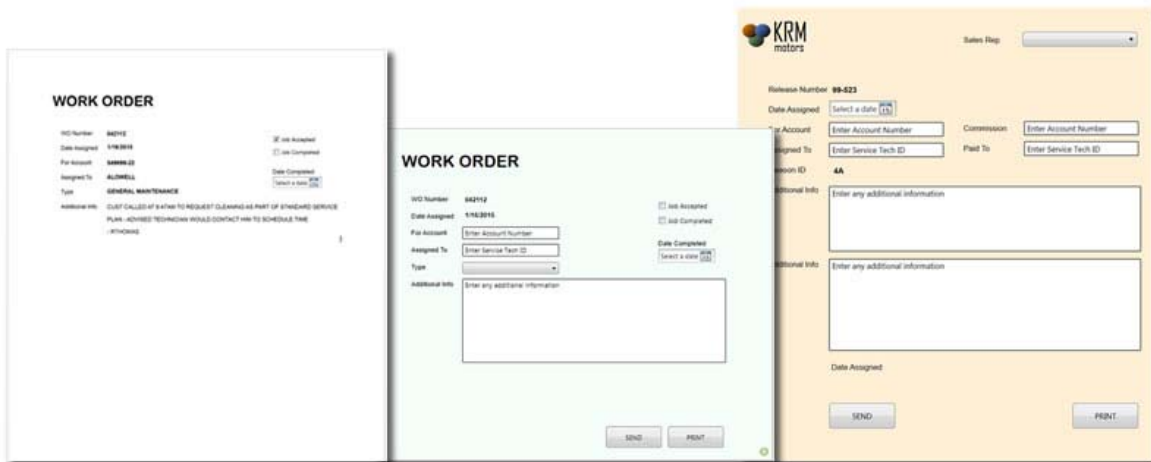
WORK ORDER

W/O Number 042112
Date Assigned 1/16/2015
For Account 548686-22
Assigned To ALOWELL
Type GENERAL MAINTENANCE
Additional Info CUST CALLED AT 9:47AM TO REQUEST CLEANING AS PART OF STANDARD SERVICE PLAN - ADVISED TECHNICIAN WOULD CONTACT HIM TO SCHEDULE TIME - RTHOMAS

☑ Job Accepted
☐ Job Completed
Date Completed
Select a date

WORK ORDER

W/O Number 042112
Date Assigned 1/16/2015
For Account Enter Account Number
Assigned To Enter Service Tech ID
Type
Additional Info Enter any additional information

☐ Job Accepted
☐ Job Completed
Date Completed
Select a date

SEND PRINT

KRM motors

Sales Rep

Release Number 99-823
Date Assigned Select a date
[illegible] Account Enter Account Number
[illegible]ssigned To Enter Service Tech ID
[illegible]ason ID 4A
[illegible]dditional Info Enter any additional information
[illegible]dditional Info Enter any additional information
Commission Enter Account Number
Paid To Enter Service Tech ID

Date Assigned

SEND PRINT